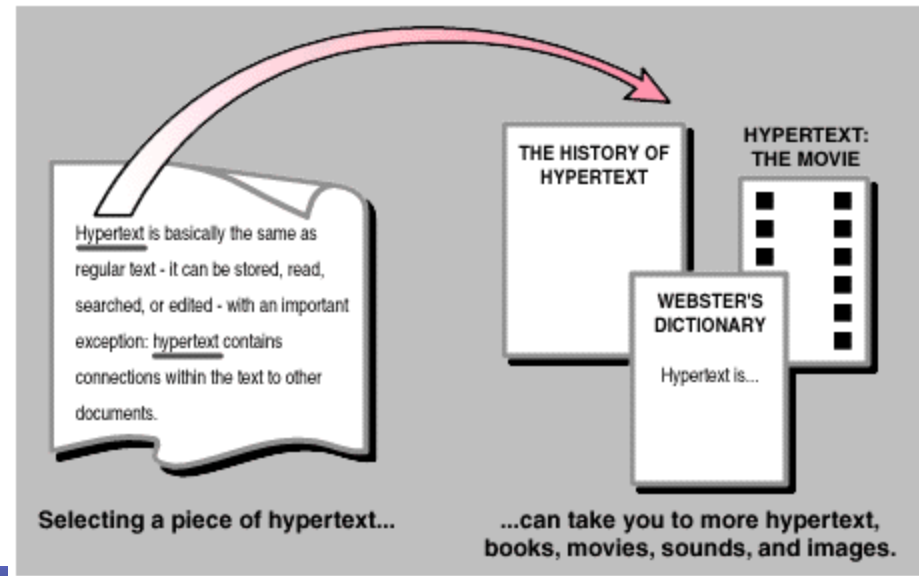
Hypertext is basically the same as regular text - it can be stored, read, searched, or edited - with an important exception: hypertext contains connections within the text to other documents.

THE HISTORY OF HYPERTEXT

HYPERTEXT: THE MOVIE

WEBSTER'S DICTIONARY

Hypertext is...

Selecting a piece of hypertext...

...can take you to more hypertext, books, movies, sounds, and images.